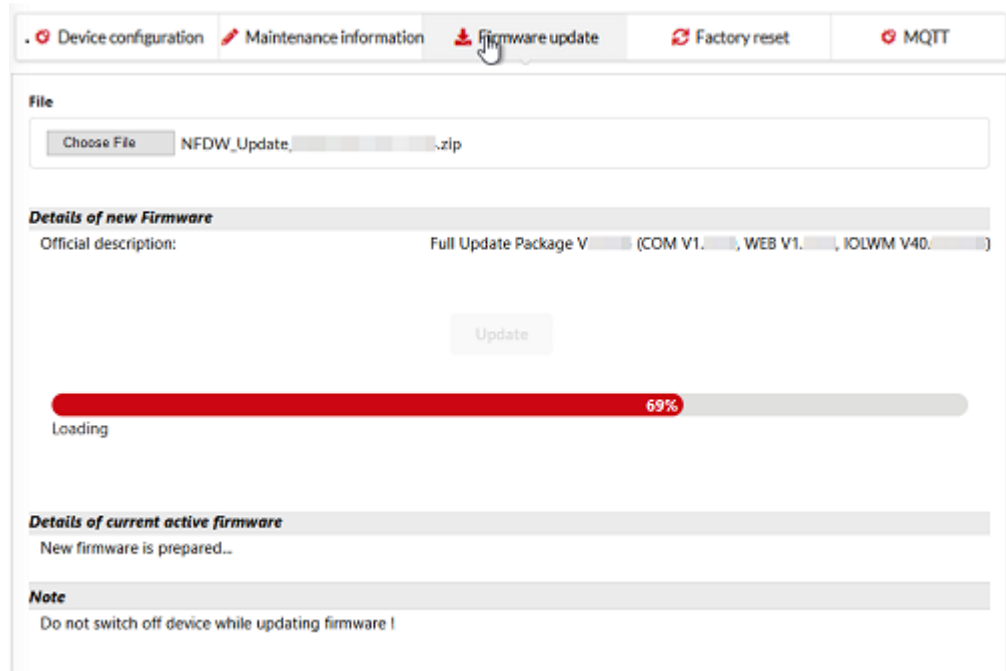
Device configuration | Maintenance information | Firmware update | Factory reset | MQTT

File

Choose File NFDW_Update_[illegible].zip

Details of new Firmware

Official description: Full Update Package V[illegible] (COM V1.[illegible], WEB V1.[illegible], IOLWM V40.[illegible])

Update

69%

Loading

Details of current active firmware

New firmware is prepared...

Note

Do not switch off device while updating firmware !